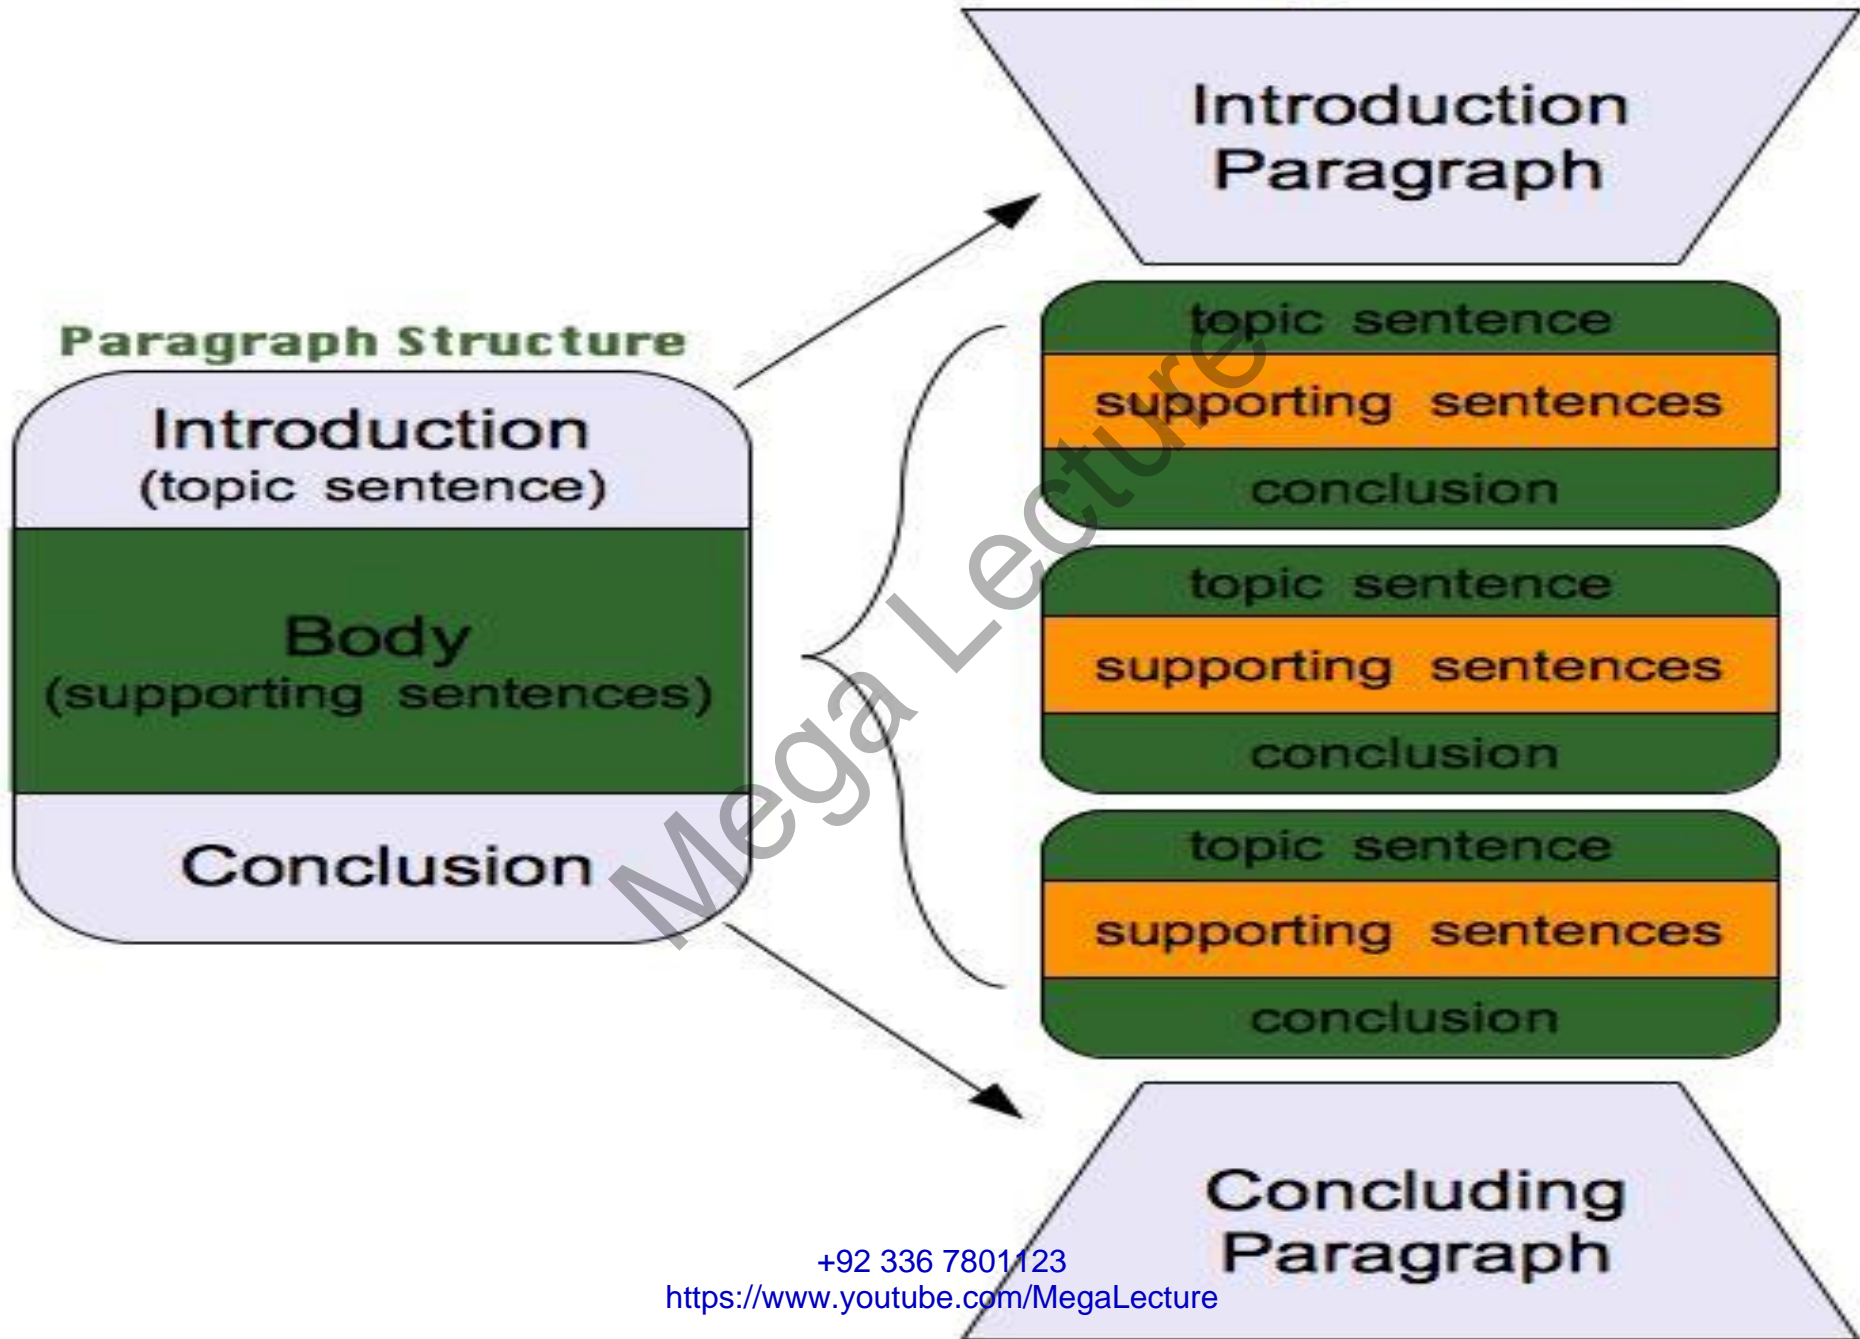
Introduction Paragraph

Paragraph Structure

Introduction (topic sentence)

Body (supporting sentences)

Conclusion

topic sentence

supporting sentences

conclusion

topic sentence

supporting sentences

conclusion

topic sentence

supporting sentences

conclusion

Concluding Paragraph

Mega Lecture

+92 336 7801123
https://www.youtube.com/MegaLecture